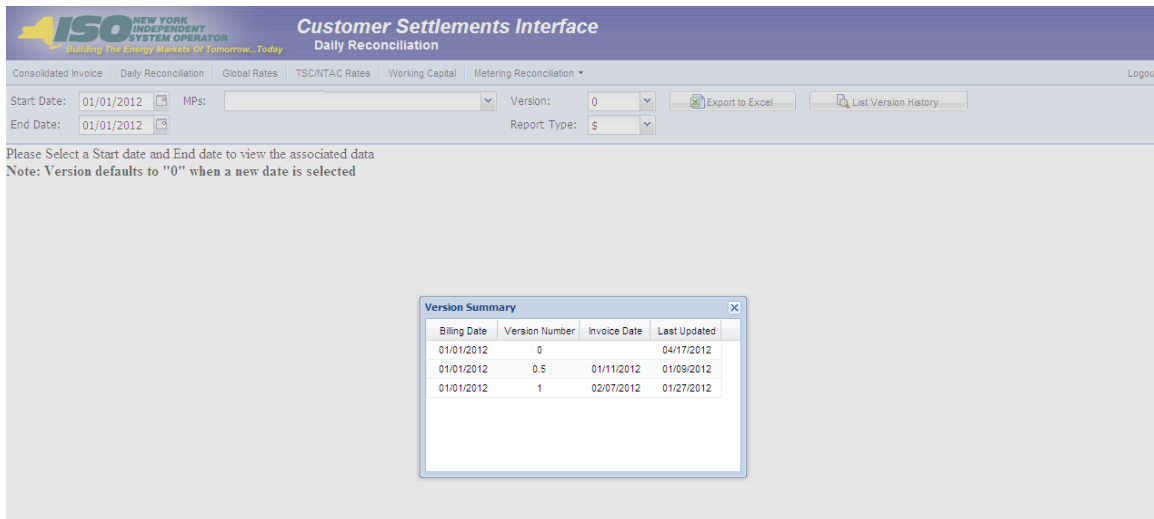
ISO NEW YORK INDEPENDENT SYSTEM OPERATOR
Building The Energy Markets Of Tomorrow...Today

Customer Settlements Interface
Daily Reconciliation

Consolidated Invoice | Daily Reconciliation | Global Rates | TSC/NTAC Rates | Working Capital | Metering Reconciliation ▾ Logou

Start Date: 01/01/2012 MPs: Version: 0 Export to Excel List Version History
End Date: 01/01/2012 Report Type: $

Please Select a Start date and End date to view the associated data
Note: Version defaults to "0" when a new date is selected

Version Summary

| Billing Date | Version Number | Invoice Date | Last Updated |
|---|---|---|---|
| 01/01/2012 | 0 | | 04/17/2012 |
| 01/01/2012 | 0.5 | 01/11/2012 | 01/09/2012 |
| 01/01/2012 | 1 | 02/07/2012 | 01/27/2012 |